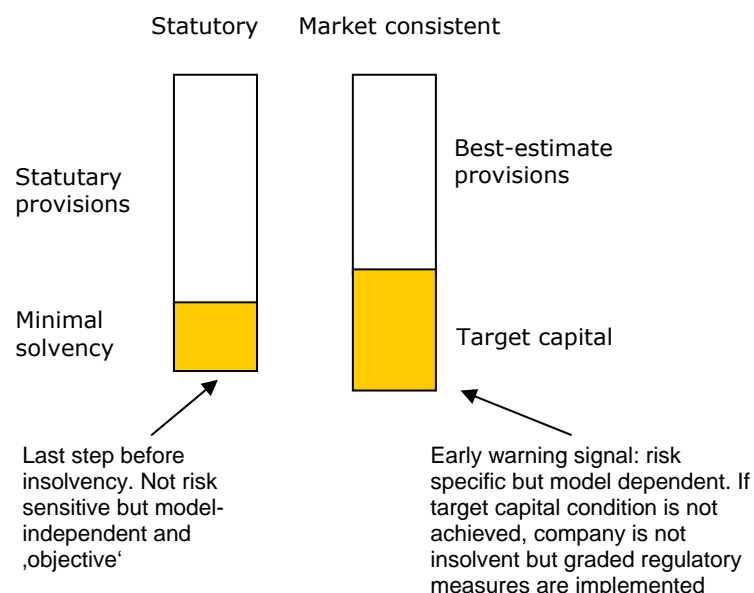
Statutory

Market consistent

Statutary provisions

Minimal solvency

Best-estimate provisions

Target capital

Last step before insolvency. Not risk sensitive but model-independent and ‚objective‘

Early warning signal: risk specific but model dependent. If target capital condition is not achieved, company is not insolvent but graded regulatory measures are implemented